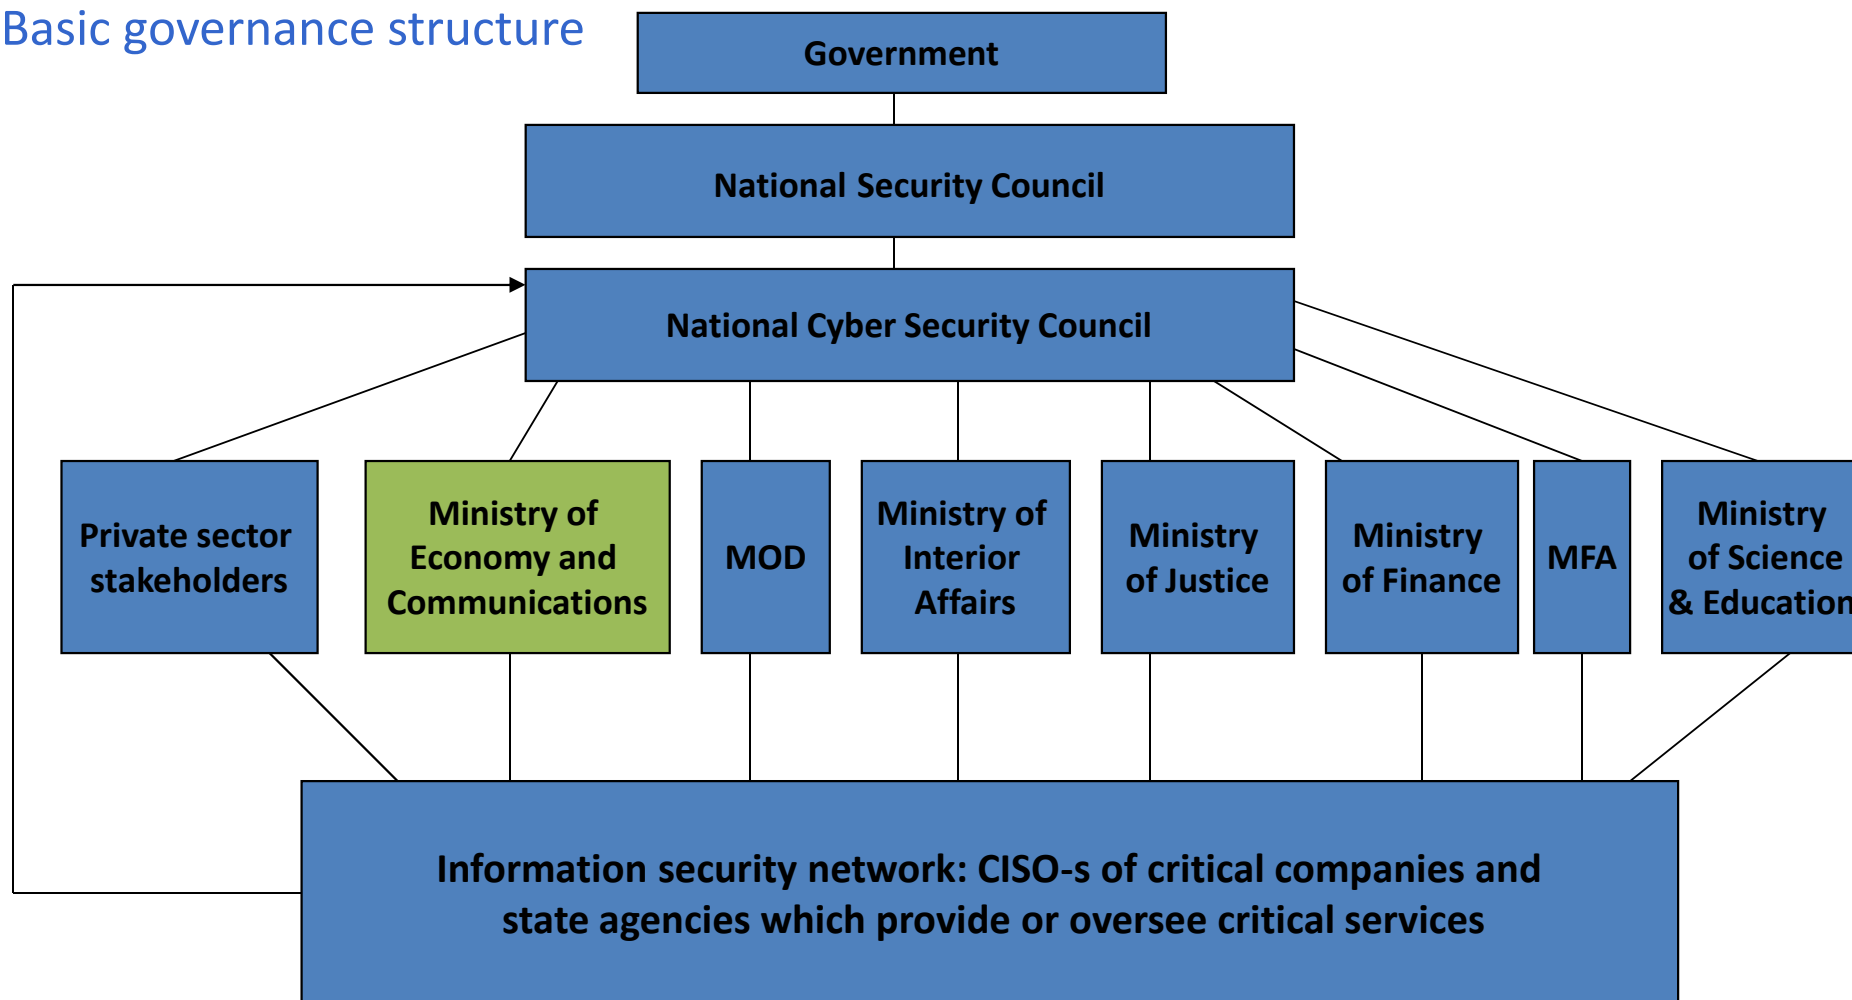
Basic governance structure

Government

National Security Council

National Cyber Security Council

Private sector stakeholders

Ministry of Economy and Communications

MOD

Ministry of Interior Affairs

Ministry of Justice

Ministry of Finance

MFA

Ministry of Science & Education

Information security network: CISO-s of critical companies and state agencies which provide or oversee critical services